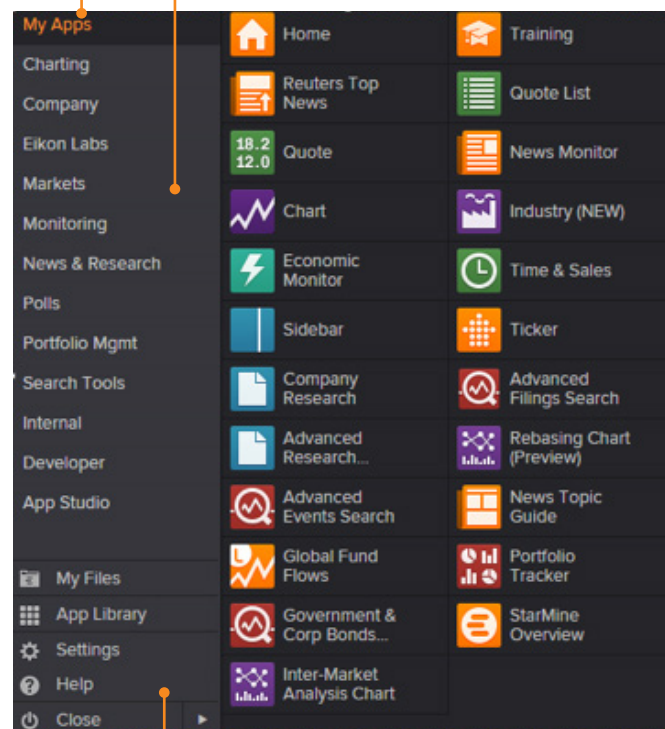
My Apps
Charting
Company
Eikon Labs
Markets
Monitoring
News & Research
Polls
Portfolio Mgmt
Search Tools
Internal
Developer
App Studio

My Files
App Library
Settings
Help
Close

Home
Reuters Top News
18.2 12.0 Quote
Chart
Economic Monitor
Sidebar
Company Research
Advanced Research...
Advanced Events Search
Global Fund Flows
Government & Corp Bonds...
Inter-Market Analysis Chart

Training
Quote List
News Monitor
Industry (NEW)
Time & Sales
Ticker
Advanced Filings Search
Rebasing Chart (Preview)
News Topic Guide
Portfolio Tracker
StarMine Overview